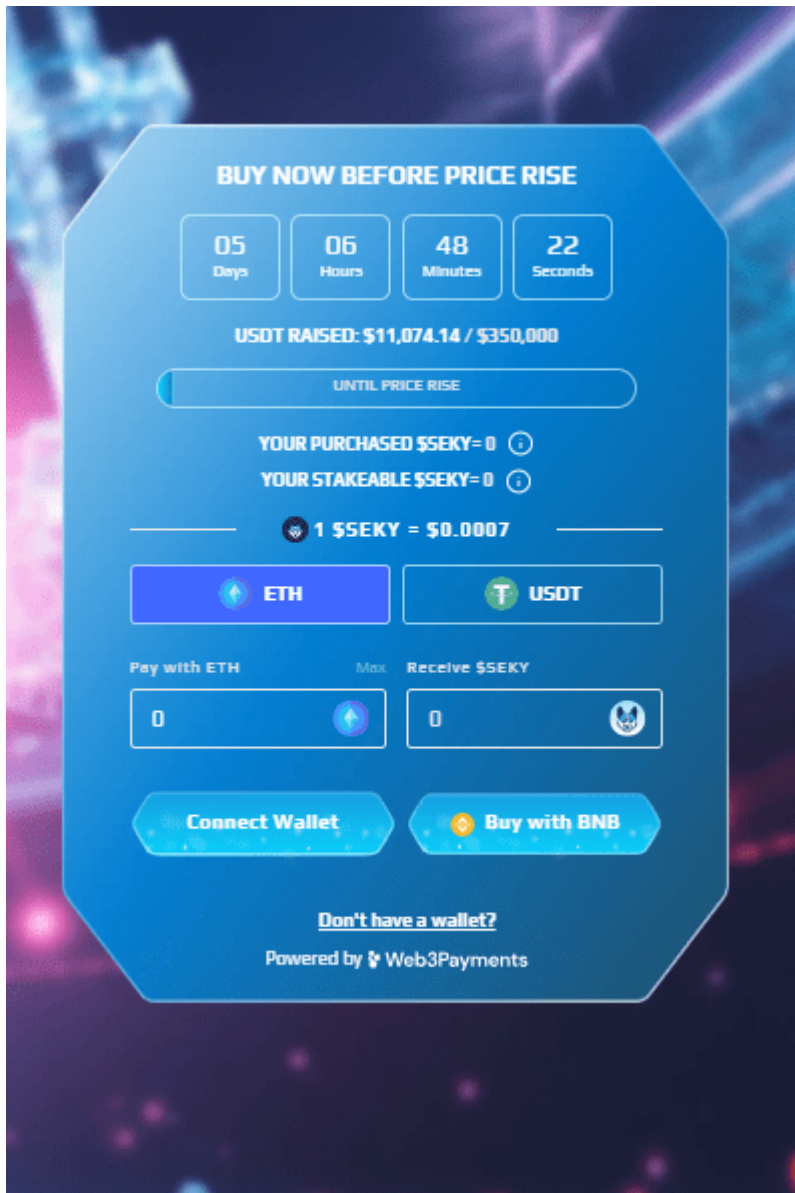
BUY NOW BEFORE PRICE RISE

05 Days

06 Hours

48 Minutes

22 Seconds

USDT RAISED: $11,074.14 / $350,000

UNTIL PRICE RISE

YOUR PURCHASED $SEKY= 0

YOUR STAKEABLE $SEKY= 0

1 $SEKY = $0.0007

ETH

USDT

Pay with ETH

Max

Receive $SEKY

0

0

Connect Wallet

Buy with BNB

Don't have a wallet?

Powered by Web3Payments